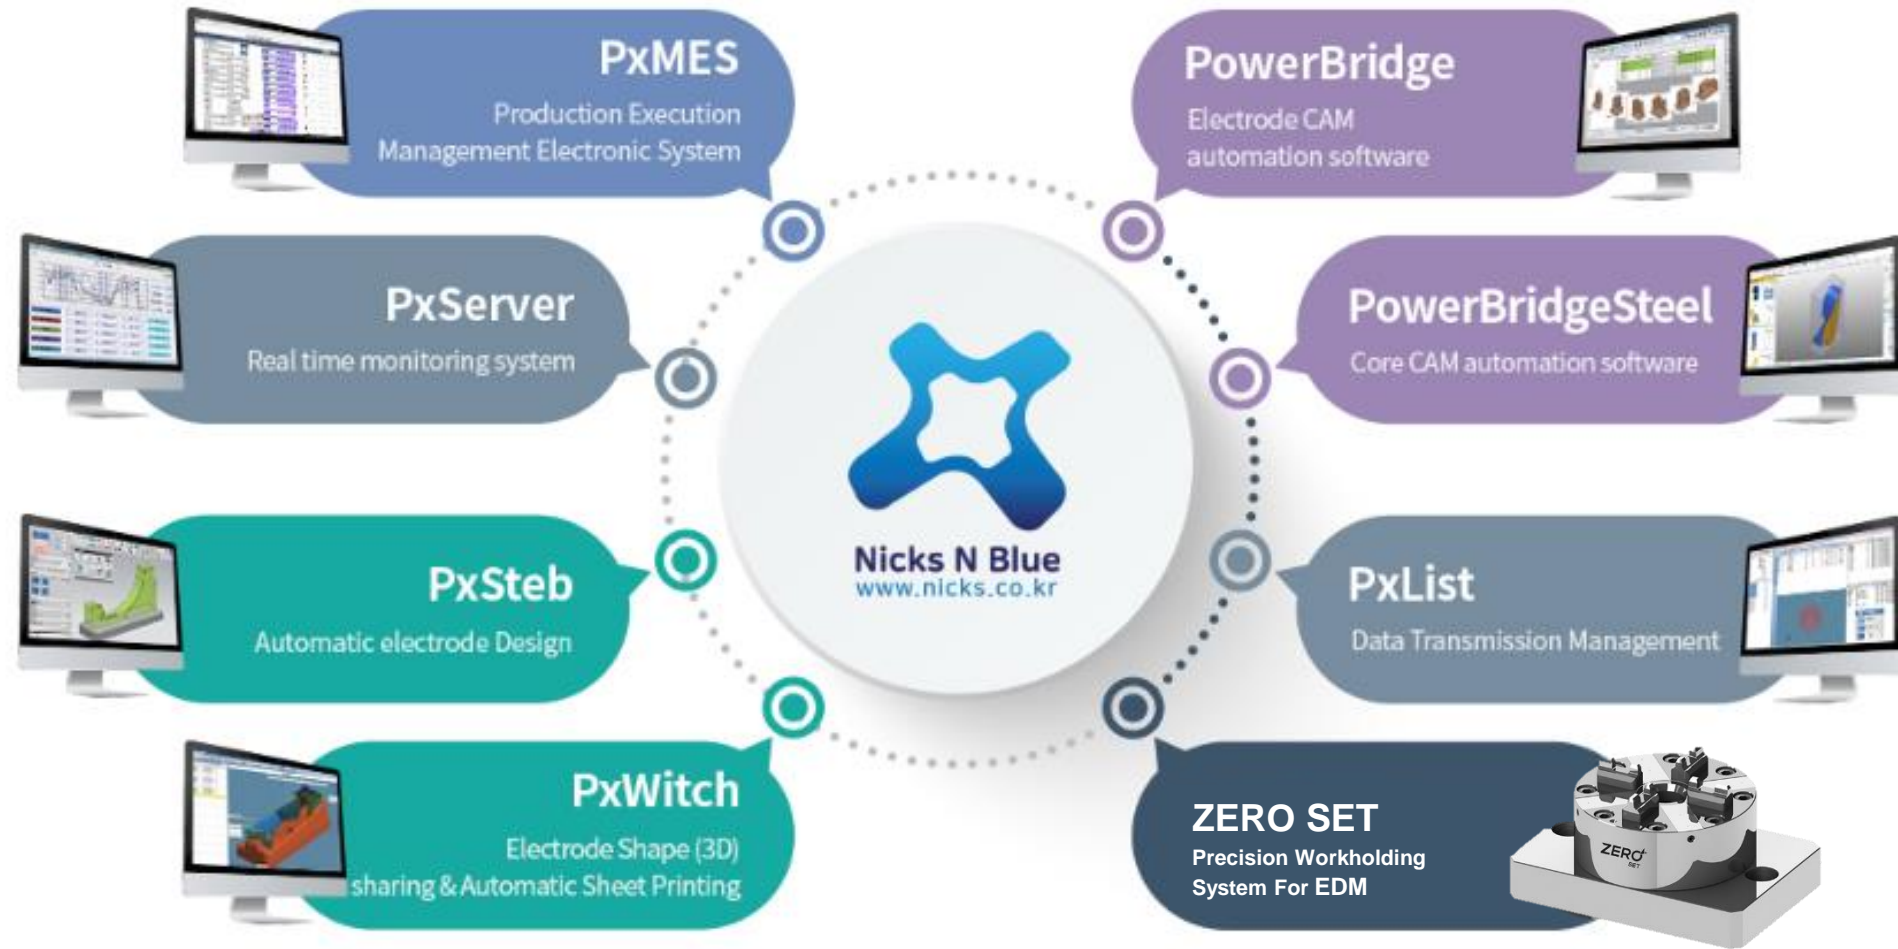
PxMES
Production Execution Management Electronic System

PowerBridge
Electrode CAM automation software

PxServer
Real time monitoring system

PowerBridgeSteel
Core CAM automation software

Nicks N Blue
www.nicks.co.kr

PxSteb
Automatic electrode Design

PxList
Data Transmission Management

PxWitch
Electrode Shape (3D) sharing & Automatic Sheet Printing

ZERO SET
Precision Workholding System For EDM

ZERO SET